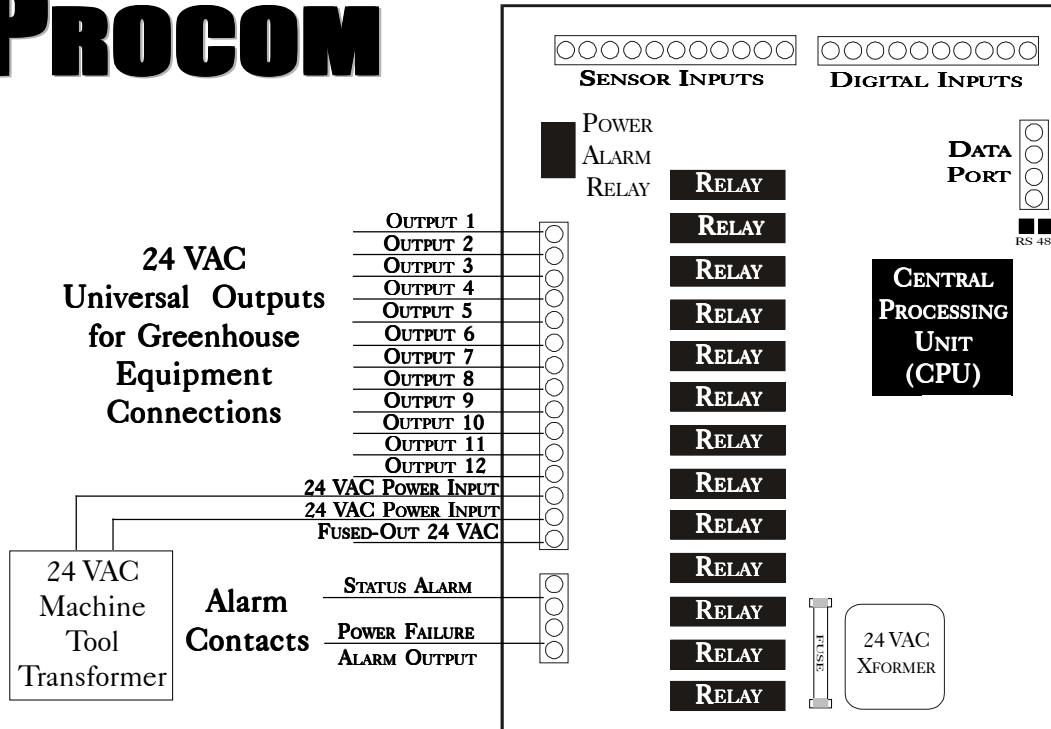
PROCOM

SENSOR INPUTS

DIGITAL INPUTS

POWER ALARM RELAY

DATA PORT

RS 48

RELAY
RELAY
RELAY
RELAY
RELAY
RELAY
RELAY
RELAY
RELAY
RELAY
RELAY
RELAY
RELAY

CENTRAL PROCESSING UNIT (CPU)

24 VAC Universal Outputs for Greenhouse Equipment Connections

OUTPUT 1
OUTPUT 2
OUTPUT 3
OUTPUT 4
OUTPUT 5
OUTPUT 6
OUTPUT 7
OUTPUT 8
OUTPUT 9
OUTPUT 10
OUTPUT 11
OUTPUT 12
24 VAC POWER INPUT
24 VAC POWER INPUT
FUSED-OUT 24 VAC

24 VAC Machine Tool Transformer

Alarm Contacts

STATUS ALARM

POWER FAILURE ALARM OUTPUT

FUSE

24 VAC XFORMER